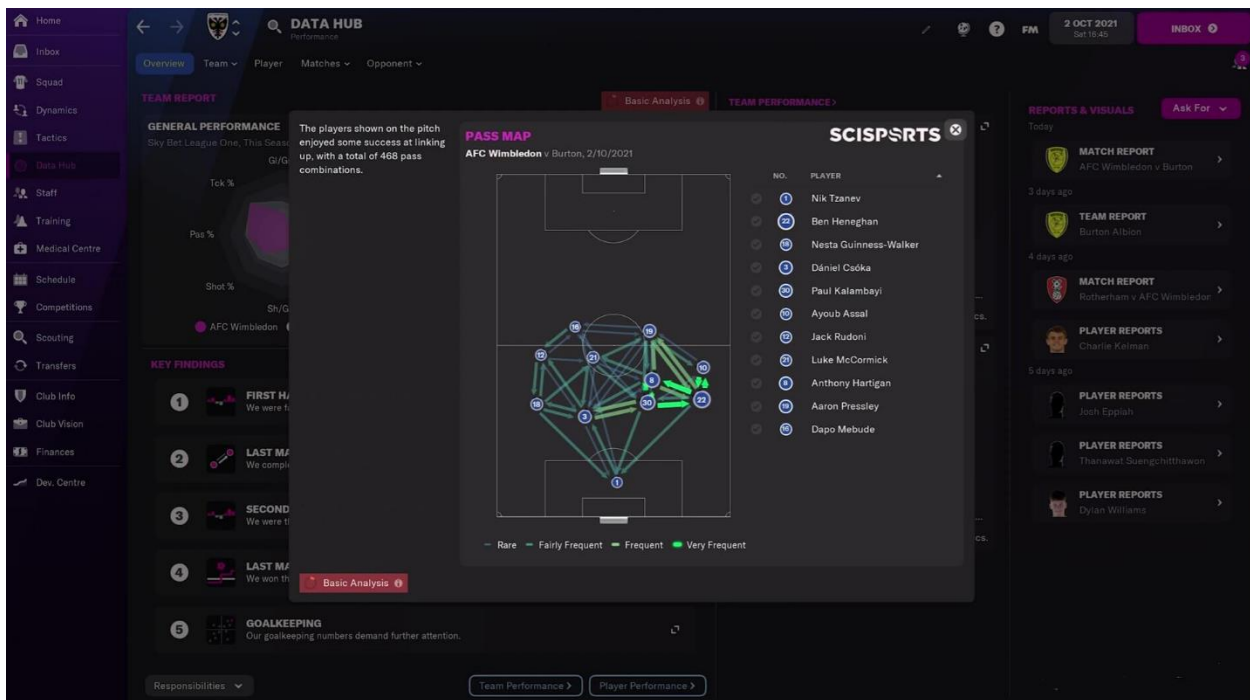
Home
Inbox
Squad
Dynamics
Tactics
Data Hub
Staff
Training
Medical Centre
Schedule
Competitions
Scouting
Transfers
Club Info
Club Vision
Finances
Dev. Centre

DATA HUB
Performance

FM
2 OCT 2021
Sat 18:45
INBOX

Overview Team Player Matches Opponent

TEAM REPORT
Basic Analysis
TEAM PERFORMANCE >

GENERAL PERFORMANCE
Sky Bet League One, This Seas
Gl/G
Tck %
Pass %
Shot %
Sh/G
AFC Wimbledon

KEY FINDINGS
1 FIRST HA
We were f
2 LAST MA
We compl
3 SECOND
We were t
4 LAST MA
We won th
5 GOALKEEPING
Our goalkeeping numbers demand further attention.

The players shown on the pitch enjoyed some success at linking up, with a total of 468 pass combinations.

Basic Analysis

PASS MAP
AFC Wimbledon v Burton, 2/10/2021
SCISPORTS

| NO. | PLAYER |
|---|---|
| 1 | Nik Tzanev |
| 22 | Ben Heneghan |
| 18 | Nesta Guinness-Walker |
| 3 | Dániel Csóka |
| 30 | Paul Kalambayi |
| 10 | Ayoub Assal |
| 12 | Jack Rudoni |
| 21 | Luke McCormick |
| 8 | Anthony Hartigan |
| 19 | Aaron Pressley |
| 16 | Dapo Mebude |

16 19 12 21 10 8 18 30 22 3 1

Rare Fairly Frequent Frequent Very Frequent

cs.
cs.

REPORTS & VISUALS
Ask For
Today
MATCH REPORT
AFC Wimbledon v Burton
3 days ago
TEAM REPORT
Burton Albion
4 days ago
MATCH REPORT
Rotherham v AFC Wimbledon
PLAYER REPORTS
Charlie Kelman
5 days ago
PLAYER REPORTS
Josh Eppiah
PLAYER REPORTS
Thanawat Suengchitthawon
PLAYER REPORTS
Dylan Williams

Responsibilities
Team Performance >
Player Performance >